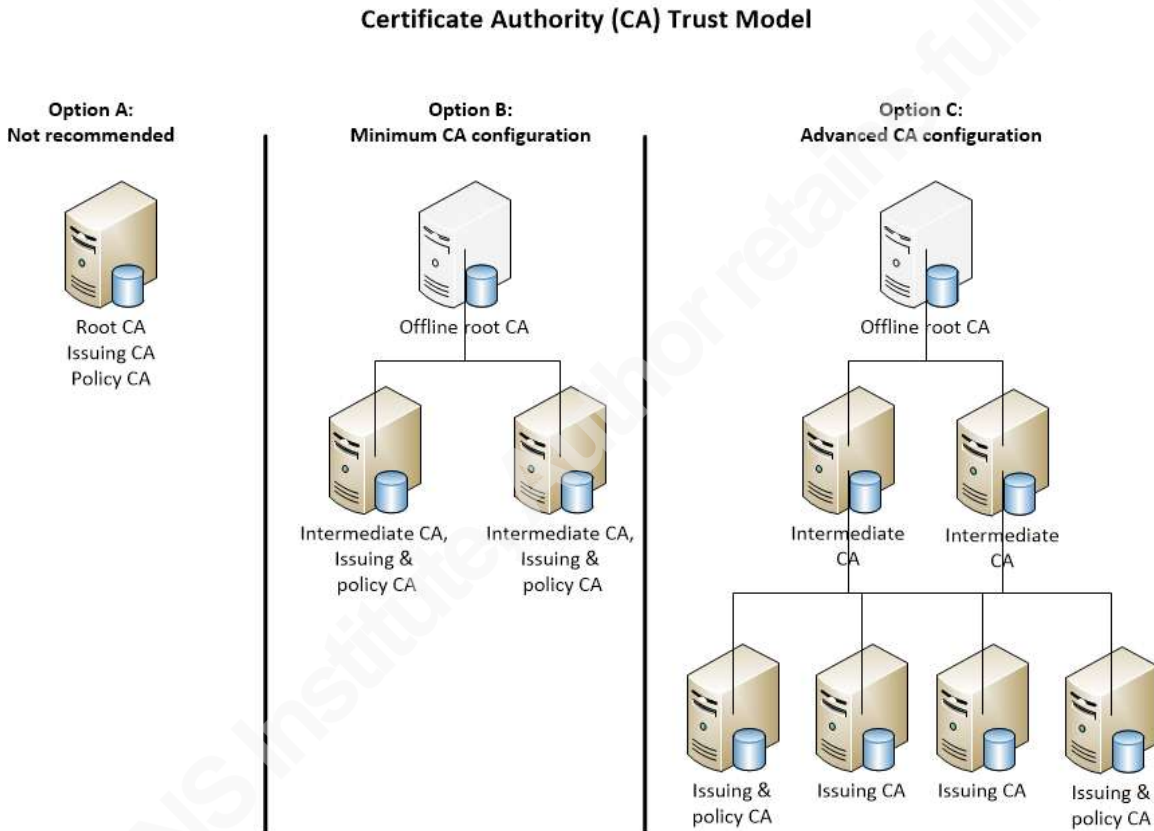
Certificate Authority (CA) Trust Model

Option A:
Not recommended

Root CA
Issuing CA
Policy CA

Option B:
Minimum CA configuration

Offline root CA

Intermediate CA, Issuing & policy CA

Intermediate CA, Issuing & policy CA

Option C:
Advanced CA configuration

Offline root CA

Intermediate CA

Intermediate CA

Issuing & policy CA

Issuing CA

Issuing CA

Issuing & policy CA